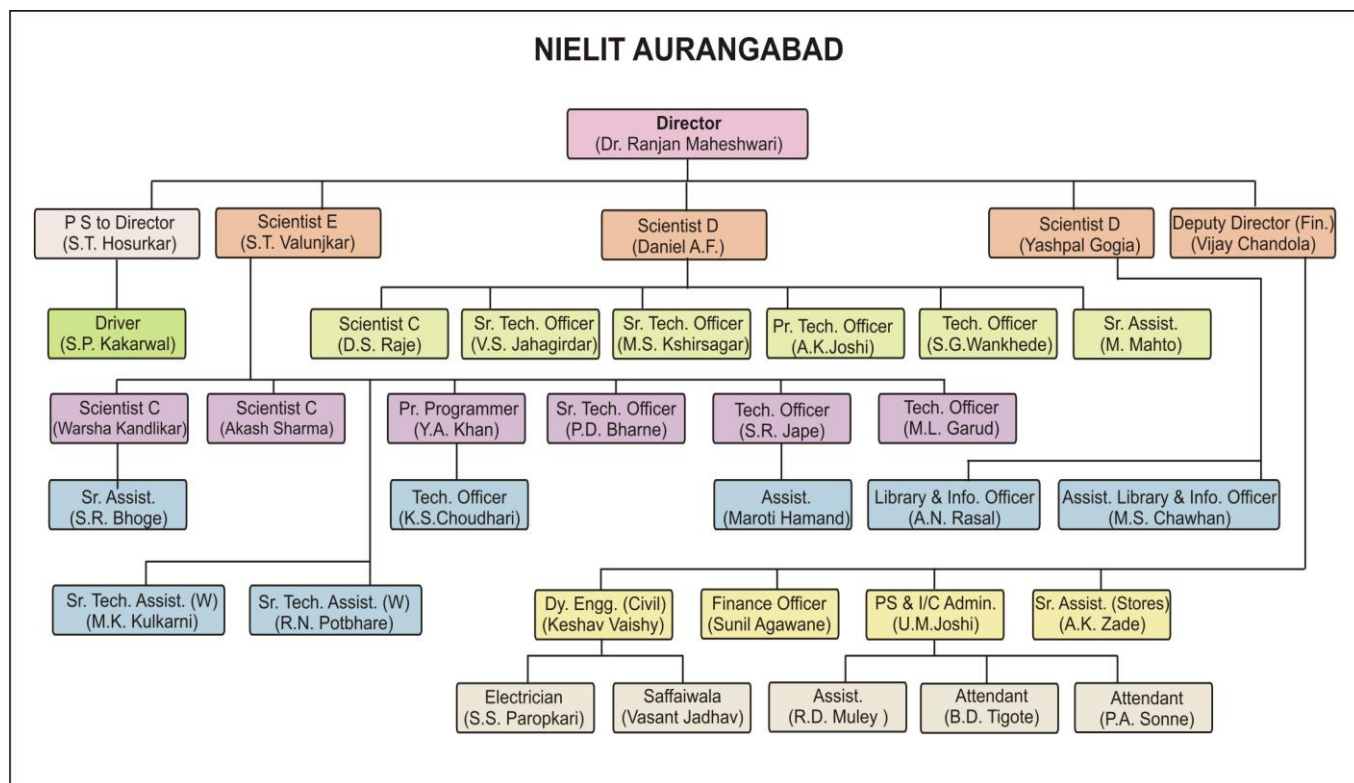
NIELIT AURANGABAD

Director
(Dr. Ranjan Maheshwari)

P S to Director
(S.T. Hosurkar)

Scientist E
(S.T. Valunjkar)

Scientist D
(Daniel A.F.)

Scientist D
(Yashpal Gogia)

Deputy Director (Fin.)
(Vijay Chandola)

Driver
(S.P. Kakarwal)

Scientist C
(D.S. Raje)

Sr. Tech. Officer
(V.S. Jahagirdar)

Sr. Tech. Officer
(M.S. Kshirsagar)

Pr. Tech. Officer
(A.K.Joshi)

Tech. Officer
(S.G.Wankhede)

Sr. Assist.
(M. Mahto)

Scientist C
(Warsha Kandlikar)

Scientist C
(Akash Sharma)

Pr. Programmer
(Y.A. Khan)

Sr. Tech. Officer
(P.D. Bharne)

Tech. Officer
(S.R. Jape)

Tech. Officer
(M.L. Garud)

Sr. Assist.
(S.R. Bhoge)

Tech. Officer
(K.S.Choudhari)

Assist.
(Maroti Hamand)

Library & Info. Officer
(A.N. Rasal)

Assist. Library & Info. Officer
(M.S. Chawhan)

Sr. Tech. Assist. (W)
(M.K. Kulkarni)

Sr. Tech. Assist. (W)
(R.N. Potbhare)

Dy. Engg. (Civil)
(Keshav Vaishy)

Finance Officer
(Sunil Agawane)

PS & I/C Admin.
(U.M.Joshi)

Sr. Assist. (Stores)
(A.K. Zade)

Electrician
(S.S. Paropkari)

Saffaiwala
(Vasant Jadhav)

Assist.
(R.D. Muley )

Attendant
(B.D. Tigote)

Attendant
(P.A. Sonne)